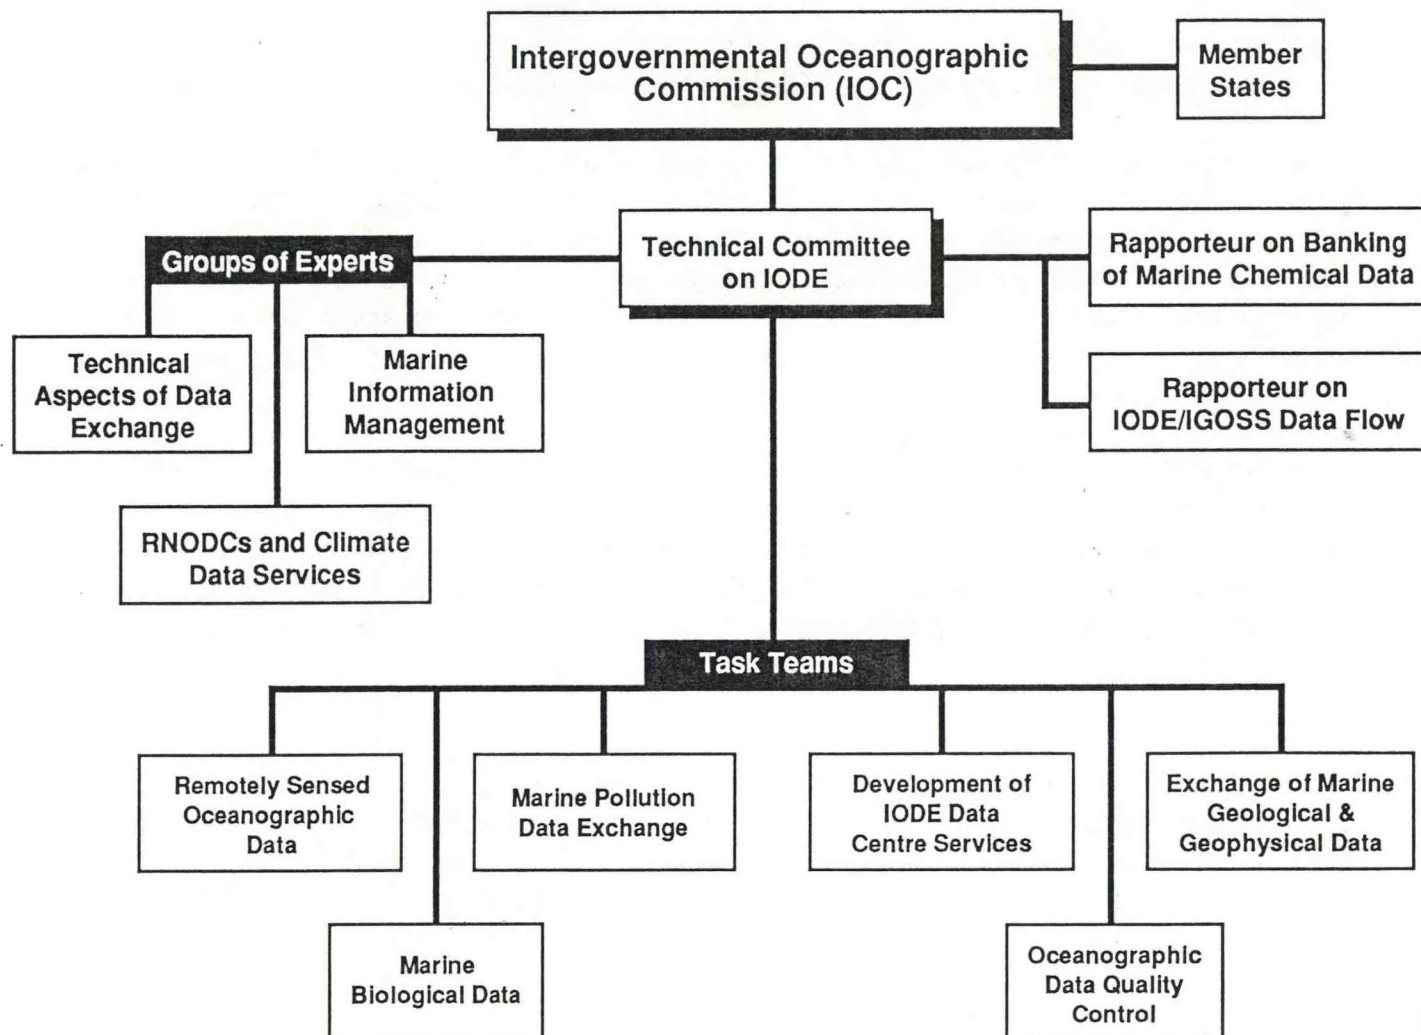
Intergovernmental Oceanographic Commission (IOC)

Member States

Groups of Experts

Technical Committee on IODE

Rapporteur on Banking of Marine Chemical Data

Technical Aspects of Data Exchange

Marine Information Management

Rapporteur on IODE/IGOSS Data Flow

RNODCs and Climate Data Services

Task Teams

Remotely Sensed Oceanographic Data

Marine Pollution Data Exchange

Development of IODE Data Centre Services

Exchange of Marine Geological & Geophysical Data

Marine Biological Data

Oceanographic Data Quality Control